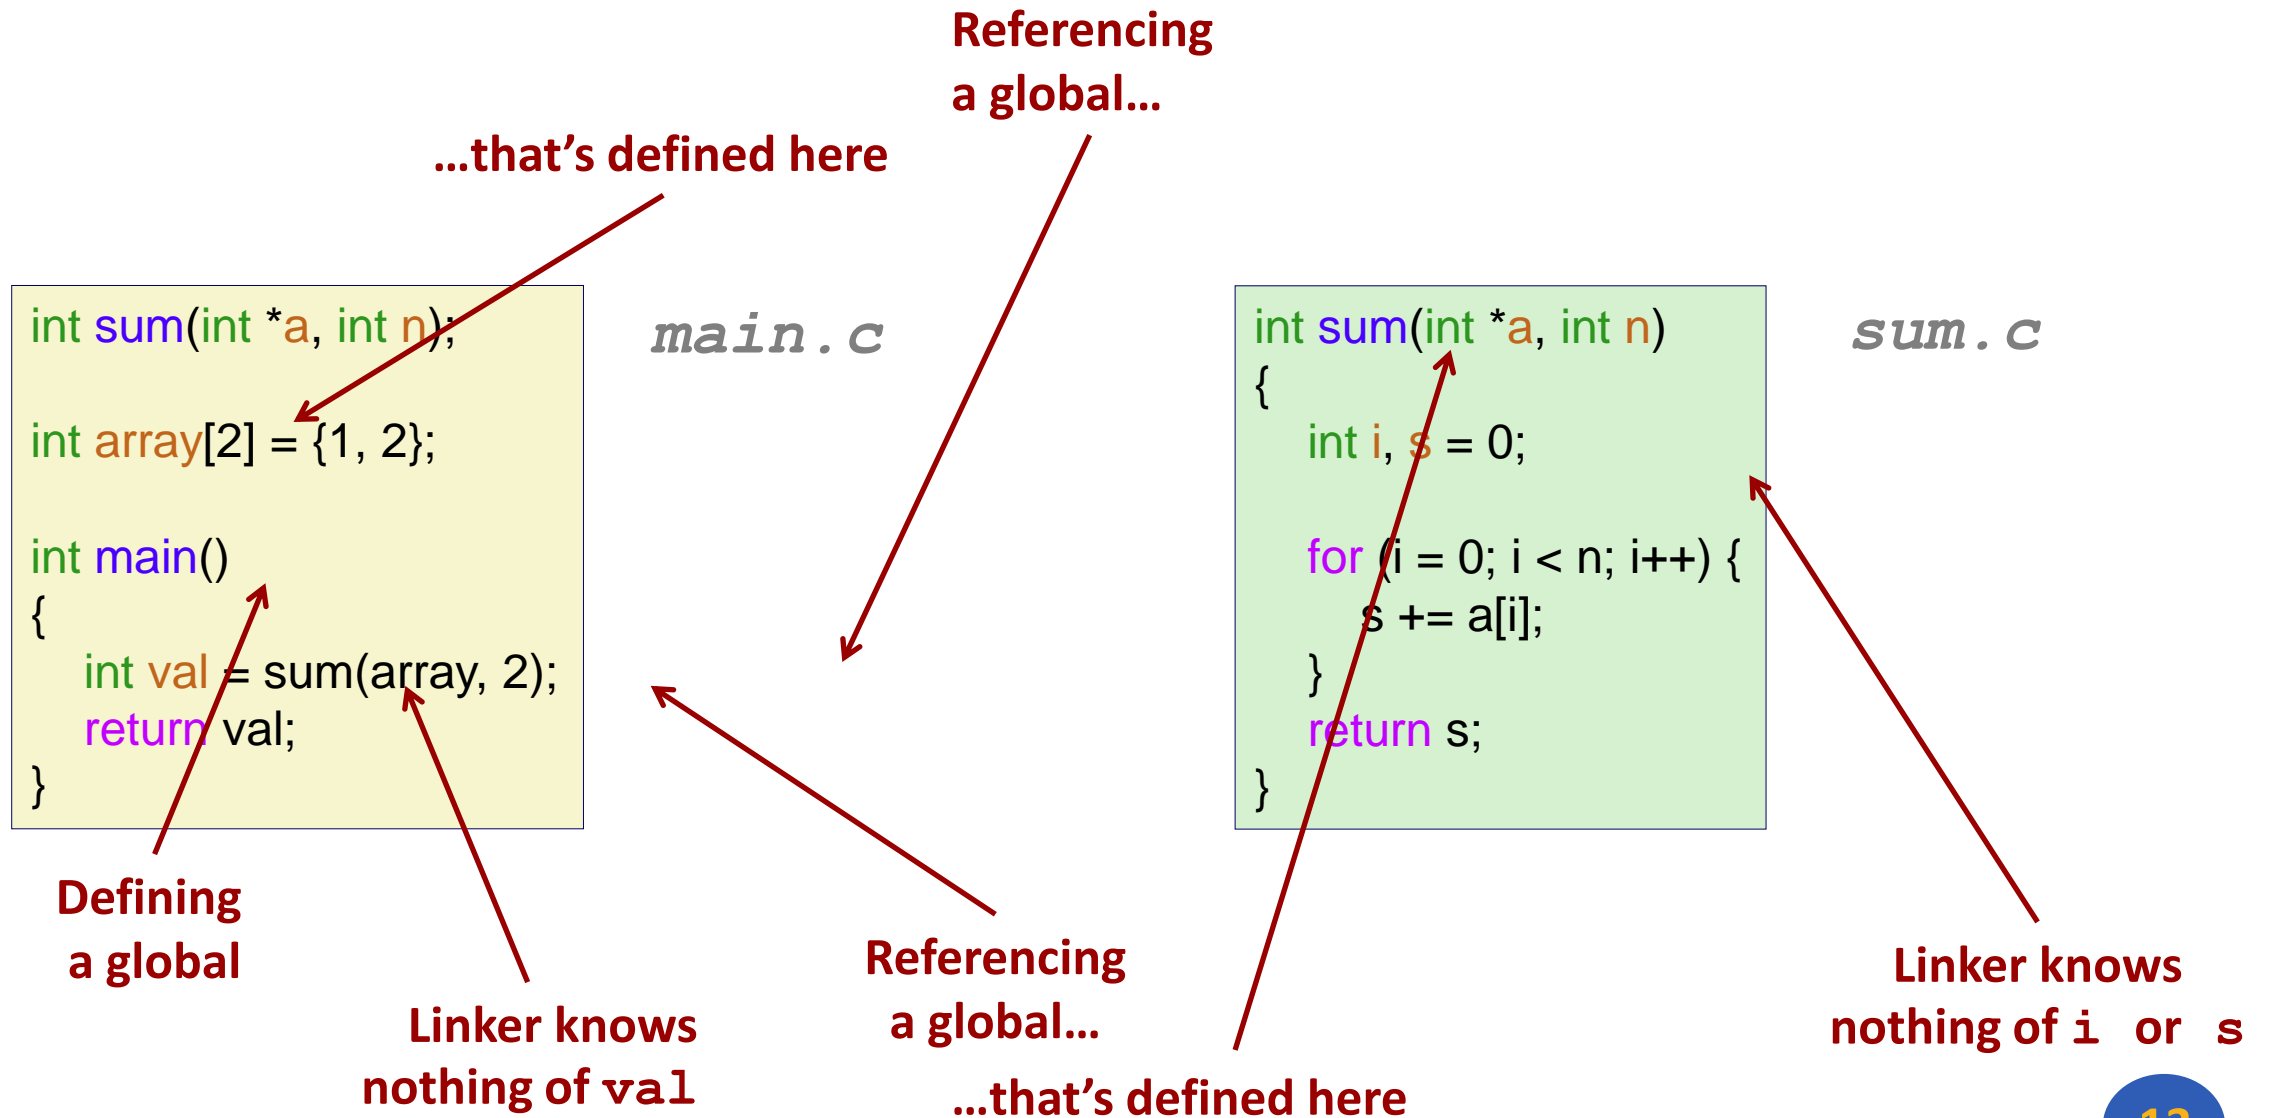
Referencing a global…

…that's defined here

int sum(int *a, int n);

int array[2] = {1, 2};

int main()
{
int val = sum(array, 2);
return val;
}

main.c

int sum(int *a, int n)
{
int i, s = 0;

for (i = 0; i < n; i++) {
s += a[i];
}
return s;
}

sum.c

Defining a global

Linker knows nothing of val

Referencing a global…

…that's defined here

Linker knows nothing of i or s

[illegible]